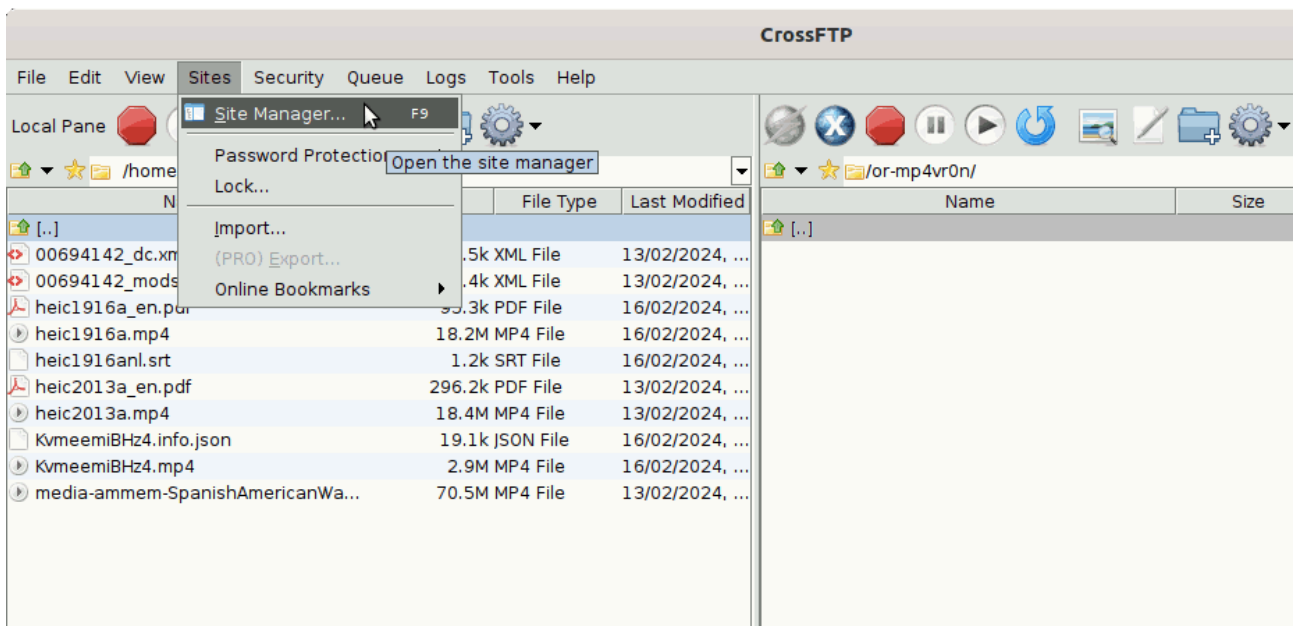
CrossFTP

File Edit View Sites Security Queue Logs Tools Help

Local Pane

Site Manager... F9
Password Protectio
Open the site manager
Lock...
Import...
(PRO) Export...
Online Bookmarks

/home

/or-mp4vr0n/

| N | | File Type | Last Modified |
|---|---|---|---|
| [..] | | | |
| 00694142_dc.xm | .5k | XML File | 13/02/2024, ... |
| 00694142_mods | .4k | XML File | 13/02/2024, ... |
| heic1916a_en.pdf | 95.3k | PDF File | 16/02/2024, ... |
| heic1916a.mp4 | 18.2M | MP4 File | 16/02/2024, ... |
| heic1916anl.srt | 1.2k | SRT File | 16/02/2024, ... |
| heic2013a_en.pdf | 296.2k | PDF File | 13/02/2024, ... |
| heic2013a.mp4 | 18.4M | MP4 File | 13/02/2024, ... |
| KvmeemiBHz4.info.json | 19.1k | JSON File | 16/02/2024, ... |
| KvmeemiBHz4.mp4 | 2.9M | MP4 File | 16/02/2024, ... |
| media-ammem-SpanishAmericanWa... | 70.5M | MP4 File | 13/02/2024, ... |

| Name | Size |
|---|---|
| [..] | |